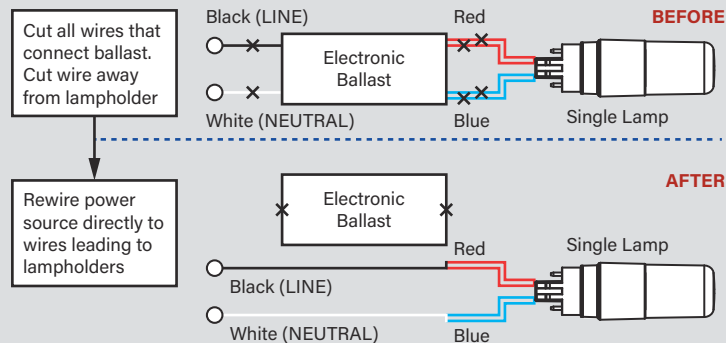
Cut all wires that connect ballast. Cut wire away from lampholder

Black (LINE)

Red

BEFORE

Electronic Ballast

White (NEUTRAL)

Blue

Single Lamp

Rewire power source directly to wires leading to lampholders

AFTER

Electronic Ballast

Red

Single Lamp

Black (LINE)

White (NEUTRAL)

Blue